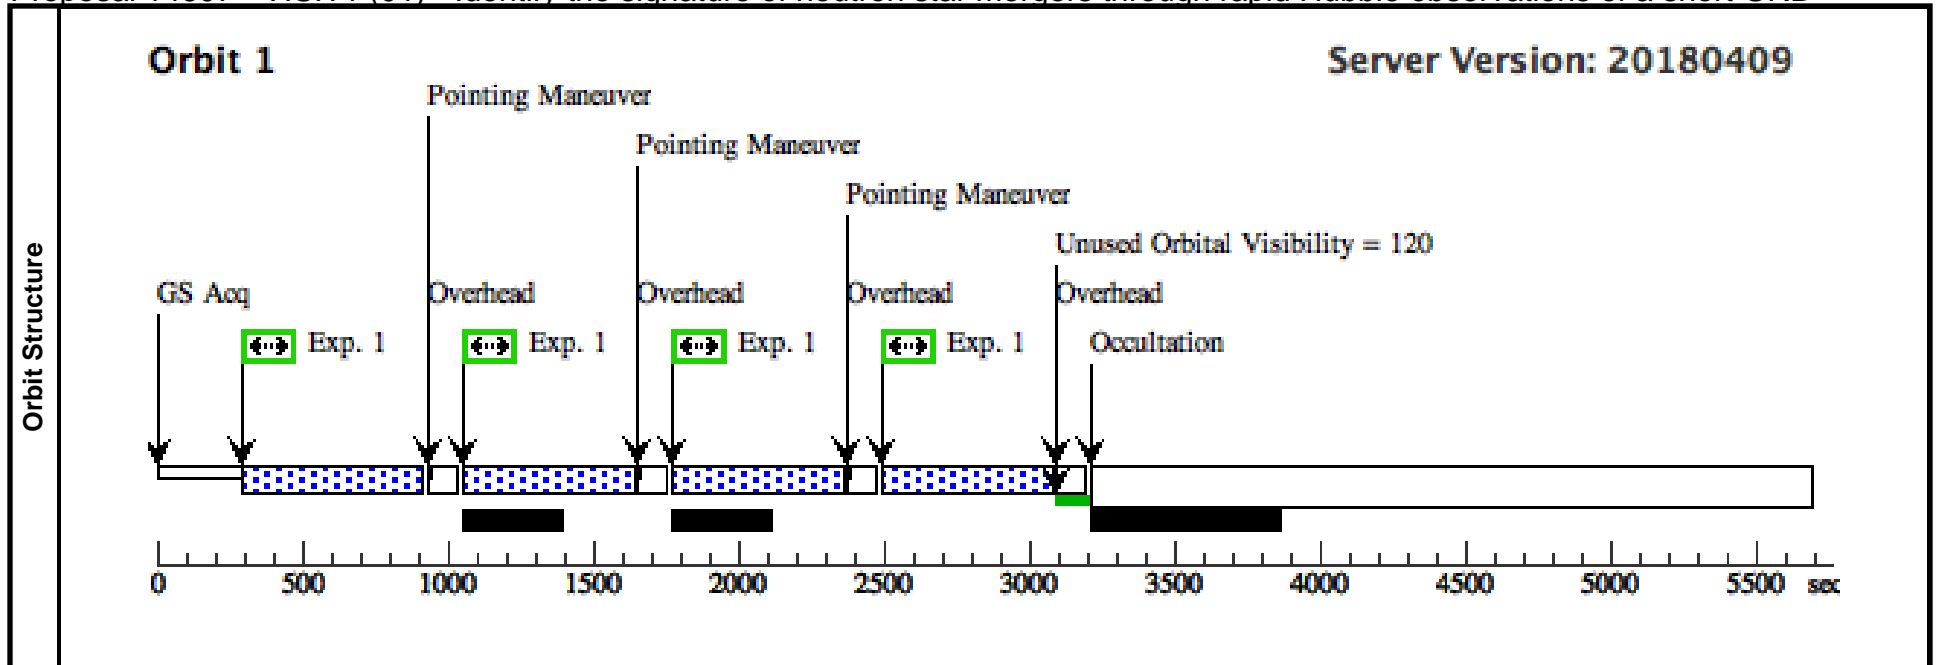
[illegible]

Orbit Structure

Orbit 1

Server Version: 20180409

Pointing Maneuver

Pointing Maneuver

Pointing Maneuver

Unused Orbital Visibility = 120

GS Acq

Overhead

Overhead

Overhead

Overhead

Exp. 1

Exp. 1

Exp. 1

Exp. 1

Occultation

0 500 1000 1500 2000 2500 3000 3500 4000 4500 5000 5500 sec